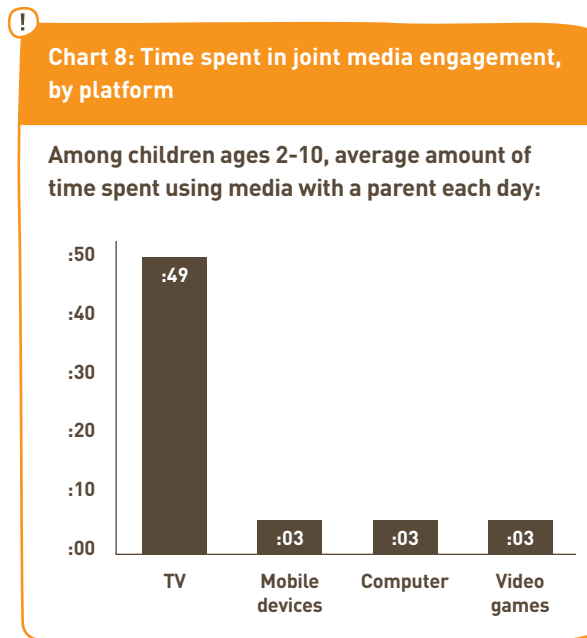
!

Chart 8: Time spent in joint media engagement, by platform

Among children ages 2-10, average amount of time spent using media with a parent each day:

:50
:40
:30
:20
:10
:00

:49
:03
:03
:03

TV
Mobile devices
Computer
Video games